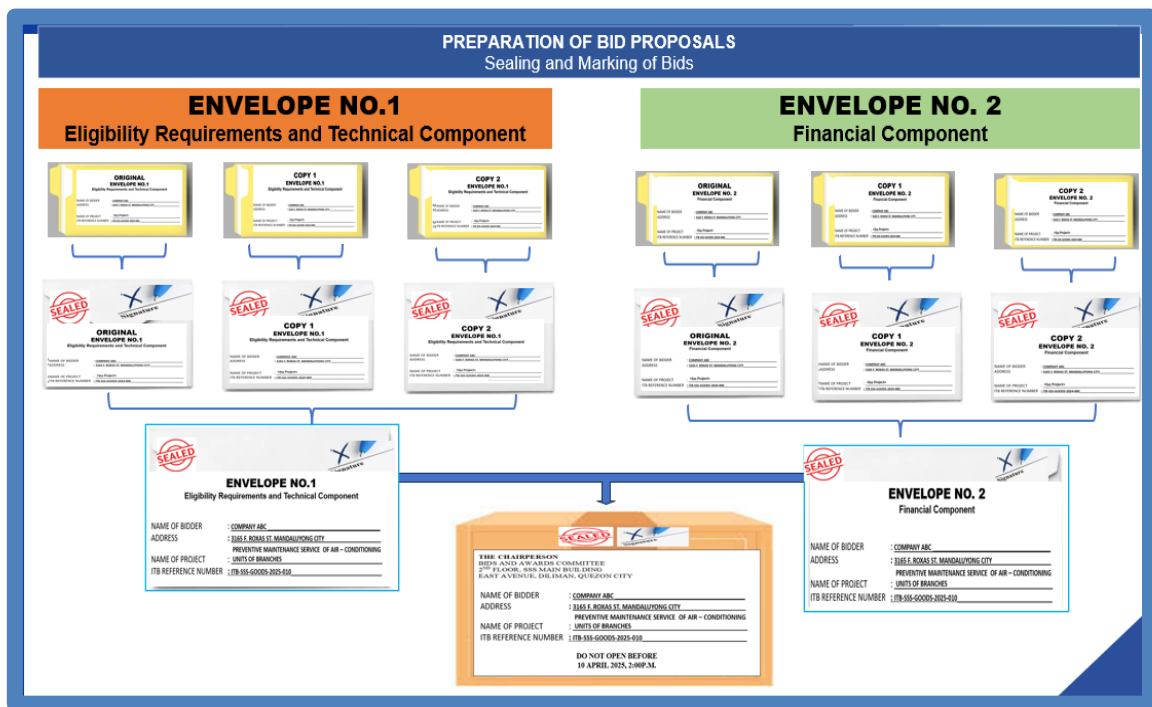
PREPARATION OF BID PROPOSALS
Sealing and Marking of Bids

ENVELOPE NO.1
Eligibility Requirements and Technical Component

ORIGINAL
ENVELOPE NO.1
Eligibility Requirements and Technical Component

COPY 1
ENVELOPE NO.1
Eligibility Requirements and Technical Component

COPY 2
ENVELOPE NO.1
Eligibility Requirements and Technical Component

SEALED
Signature
ORIGINAL
ENVELOPE NO.1
Eligibility Requirements and Technical Component

SEALED
Signature
COPY 1
ENVELOPE NO.1
Eligibility Requirements and Technical Component

SEALED
Signature
COPY 2
ENVELOPE NO.1
Eligibility Requirements and Technical Component

ENVELOPE NO. 2
Financial Component

ORIGINAL
ENVELOPE NO. 2
Financial Component

COPY 1
ENVELOPE NO. 2
Financial Component

COPY 2
ENVELOPE NO. 2
Financial Component

SEALED
Signature
ORIGINAL
ENVELOPE NO. 2
Financial Component

SEALED
Signature
COPY 1
ENVELOPE NO. 2
Financial Component

SEALED
Signature
COPY 2
ENVELOPE NO. 2
Financial Component

SEALED
Signature
ENVELOPE NO.1
Eligibility Requirements and Technical Component
NAME OF BIDDER : COMPANY ABC
ADDRESS : 3165 F. ROXAS ST. MANDALUYONG CITY
PREVENTIVE MAINTENANCE SERVICE OF AIR – CONDITIONING
NAME OF PROJECT : UNITS OF BRANCHES
ITB REFERENCE NUMBER : ITB-SSS-GOODS-2025-010

SEALED
Signature
ENVELOPE NO. 2
Financial Component
NAME OF BIDDER : COMPANY ABC
ADDRESS : 3165 F. ROXAS ST. MANDALUYONG CITY
PREVENTIVE MAINTENANCE SERVICE OF AIR – CONDITIONING
NAME OF PROJECT : UNITS OF BRANCHES
ITB REFERENCE NUMBER : ITB-SSS-GOODS-2025-010

SEALED
THE CHAIRPERSON
BIDS AND AWARDS COMMITTEE
2$^{ND}$ FLOOR, SSS MAIN BUILDING
EAST AVENUE, DILIMAN, QUEZON CITY
NAME OF BIDDER : COMPANY ABC
ADDRESS : 3165 F. ROXAS ST. MANDALUYONG CITY
PREVENTIVE MAINTENANCE SERVICE OF AIR – CONDITIONING
NAME OF PROJECT : UNITS OF BRANCHES
ITB REFERENCE NUMBER : ITB-SSS-GOODS-2025-010
DO NOT OPEN BEFORE
10 APRIL 2025, 2:00P.M.